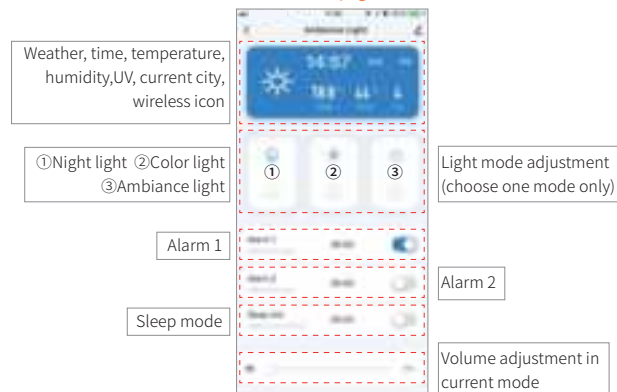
Ambiance Light

Weather, time, temperature, humidity,UV, current city, wireless icon

14:57

①Night light ②Color light ③Ambiance light

①
②
③

Light mode adjustment (choose one mode only)

Alarm 1

Alarm 2

Sleep mode

Volume adjustment in current mode